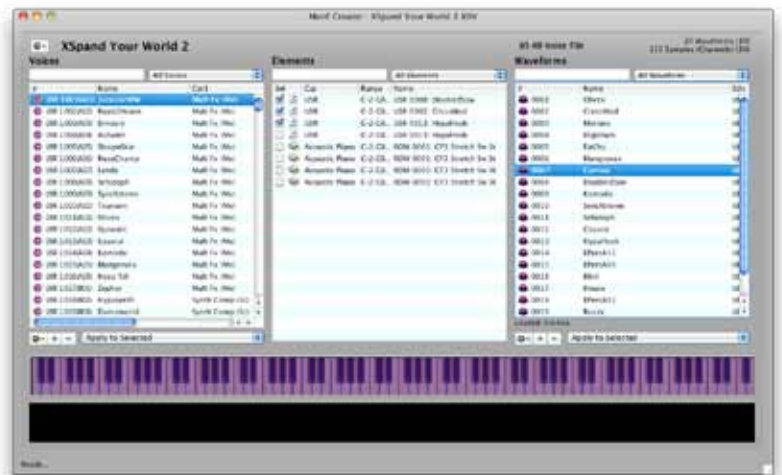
Motif Creator - XSpand Your World 2 X0V

XSpand Your World 2

Voices

All Voices

Name

Cat1

Elements

All Elements

Sel

Cat

Range

Name

USR

Acoustic Piano

Waveforms

All Waveforms

Name

Apply to Selected

Used Voices

Apply to Selected

Ready